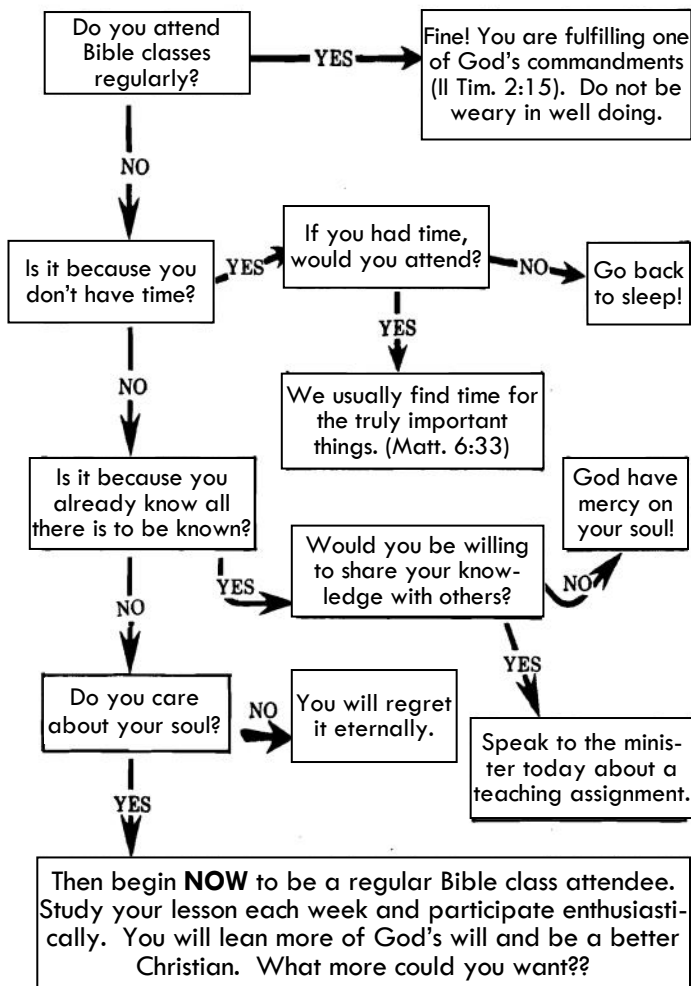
Do you attend Bible classes regularly?

YES

Fine! You are fulfilling one of God's commandments (II Tim. 2:15). Do not be weary in well doing.

NO

Is it because you don't have time?

YES

If you had time, would you attend?

NO

Go back to sleep!

YES

We usually find time for the truly important things. (Matt. 6:33)

NO

Is it because you already know all there is to be known?

YES

Would you be willing to share your knowledge with others?

NO

God have mercy on your soul!

YES

Speak to the minister today about a teaching assignment.

NO

Do you care about your soul?

NO

You will regret it eternally.

YES

Then begin **NOW** to be a regular Bible class attendee. Study your lesson each week and participate enthusiastically. You will lean more of God's will and be a better Christian. What more could you want??